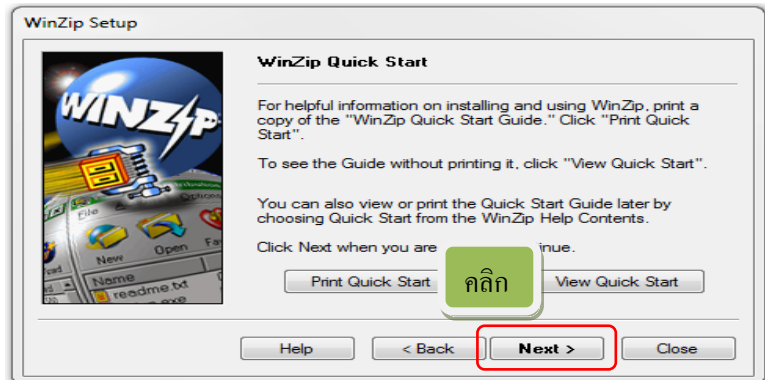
WinZip Setup

WINZIP

File
New
Open
Name
readme.txt

WinZip Quick Start

For helpful information on installing and using WinZip, print a copy of the "WinZip Quick Start Guide." Click "Print Quick Start".

To see the Guide without printing it, click "View Quick Start".

You can also view or print the Quick Start Guide later by choosing Quick Start from the WinZip Help Contents.

Click Next when you are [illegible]inue.

Print Quick Start

คลิก

View Quick Start

Help

< Back

Next >

Close